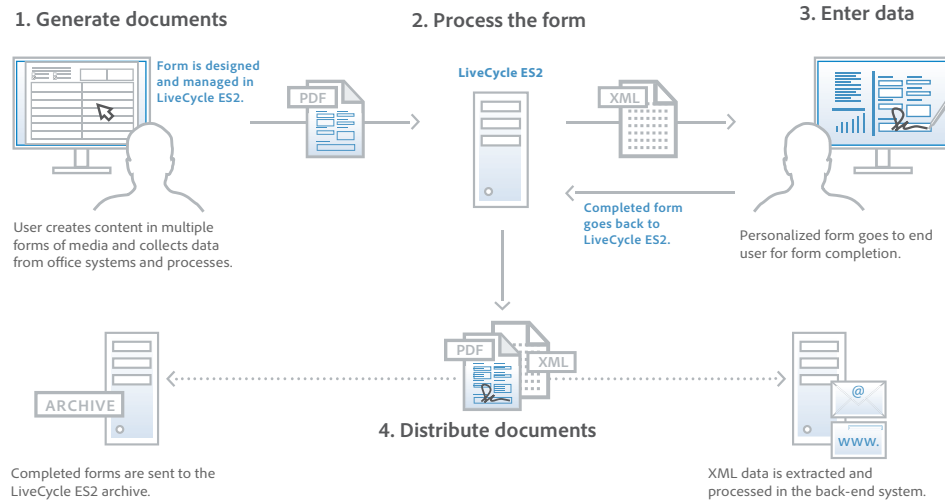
1. Generate documents

Form is designed and managed in LiveCycle ES2.

PDF

User creates content in multiple forms of media and collects data from office systems and processes.

2. Process the form

LiveCycle ES2

XML

Completed form goes back to LiveCycle ES2.

3. Enter data

Personalized form goes to end user for form completion.

ARCHIVE

Completed forms are sent to the LiveCycle ES2 archive.

PDF

XML

4. Distribute documents

@

www.

XML data is extracted and processed in the back-end system.